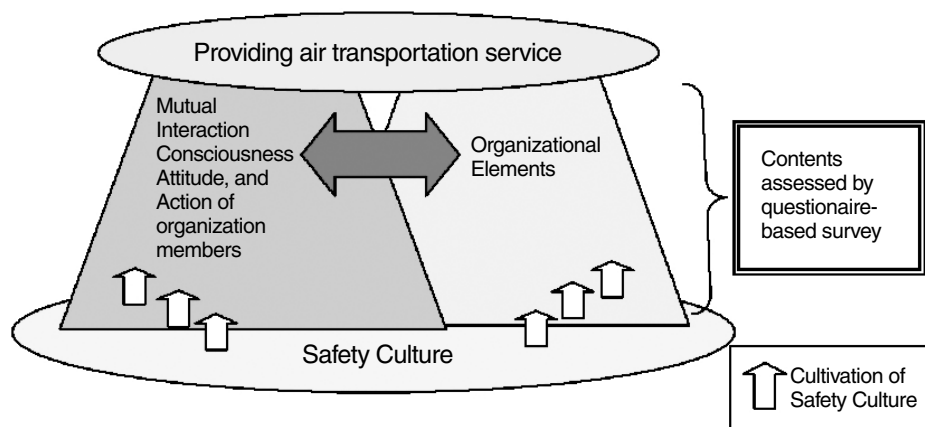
Providing air transportation service

Mutual Interaction Consciousness Attitude, and Action of organization members

Organizational Elements

Contents assessed by questionaire-based survey

Safety Culture

Cultivation of Safety Culture